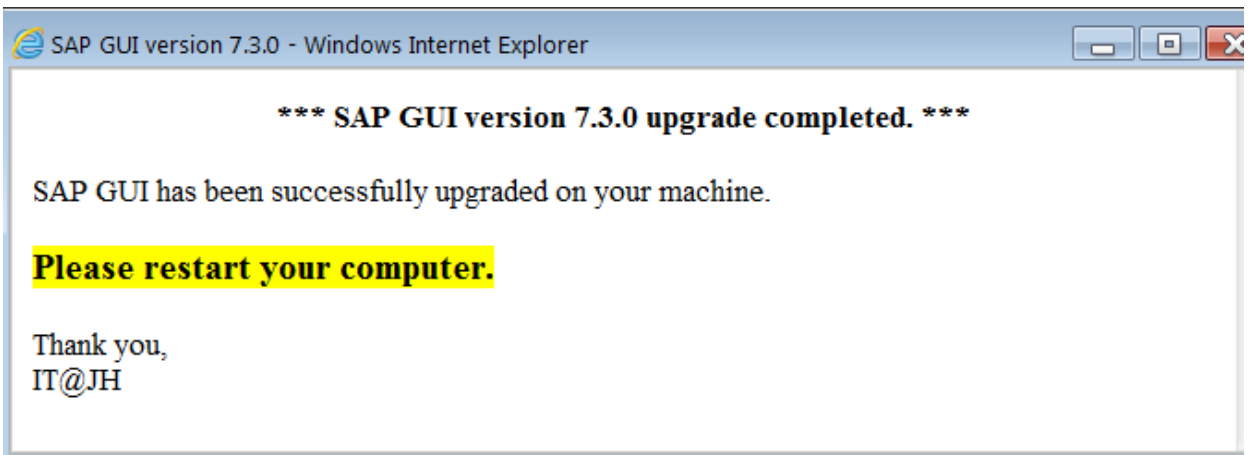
SAP GUI version 7.3.0 - Windows Internet Explorer

*** SAP GUI version 7.3.0 upgrade completed. ***

SAP GUI has been successfully upgraded on your machine.

Please restart your computer.

Thank you,
IT@JH